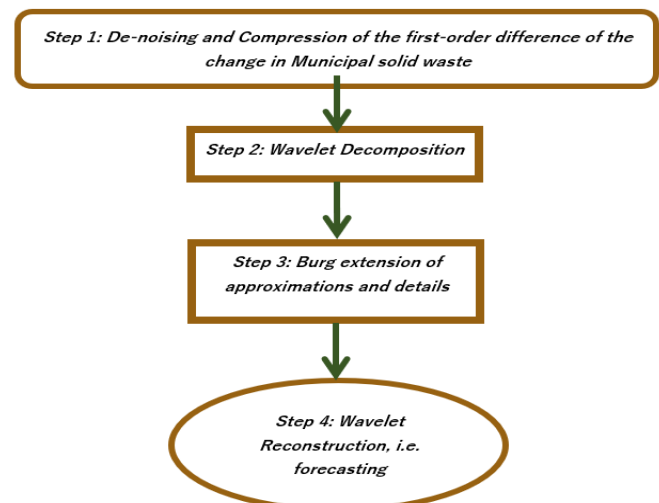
Step 1: De-noising and Compression of the first-order difference of the change in Municipal solid waste

Step 2: Wavelet Decomposition

Step 3: Burg extension of approximations and details

Step 4: Wavelet Reconstruction, i.e. forecasting